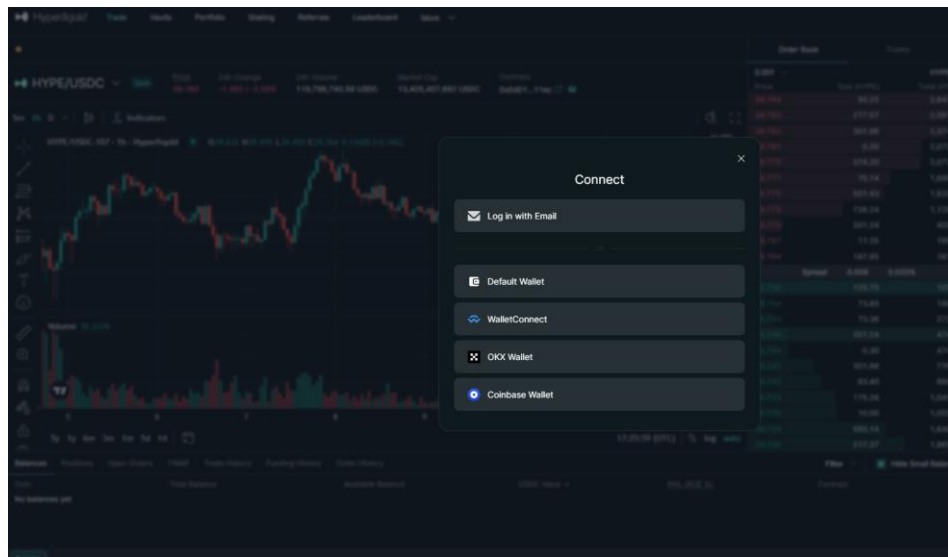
Hyperliquid Trade Vaults Portfolio Staking Referrals Leaderboard More

HYPE/USDC

Connect

Log in with Email

Default Wallet

WalletConnect

OKX Wallet

Coinbase Wallet

Order Book Trades

Spread

Volume

Balances

No balances yet